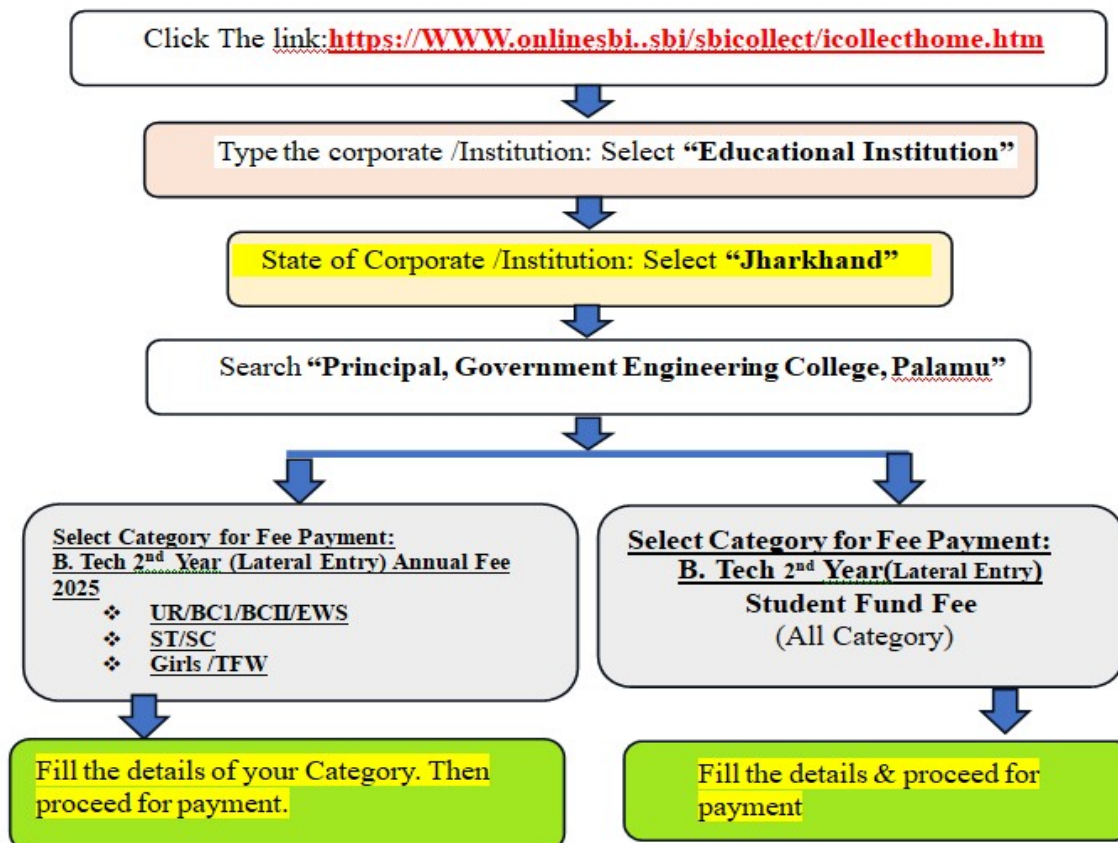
Click The link:https://WWW.onlinesbi..sbi/sbicollect/icollecthome.htm

Type the corporate /Institution: Select "Educational Institution"

State of Corporate /Institution: Select "Jharkhand"

Search "Principal, Government Engineering College, Palamu"

Select Category for Fee Payment:
B. Tech 2$^{nd}$ Year (Lateral Entry) Annual Fee 2025
❖ UR/BC1/BCII/EWS
❖ ST/SC
❖ Girls /TFW

Fill the details of your Category. Then proceed for payment.

Select Category for Fee Payment:
B. Tech 2$^{nd}$ Year(Lateral Entry)
Student Fund Fee
(All Category)

Fill the details & proceed for payment